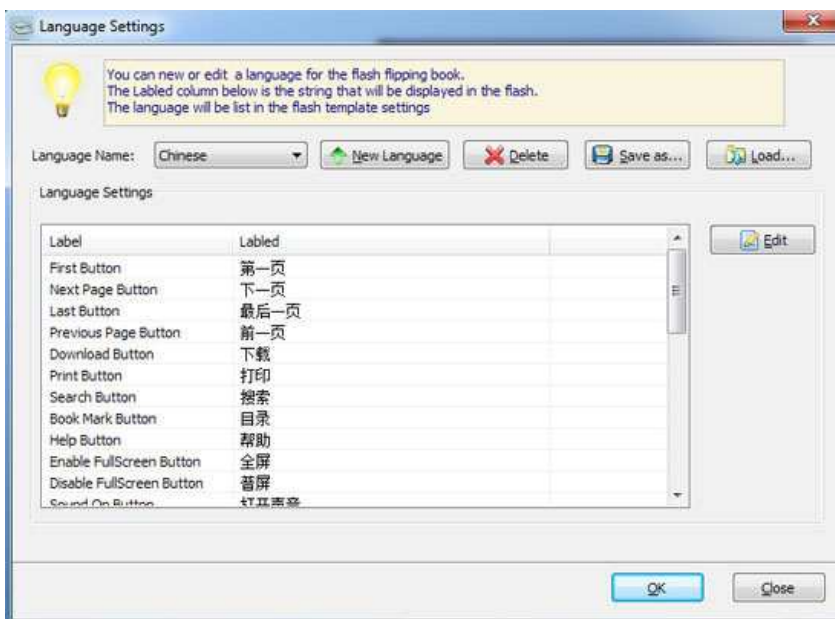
Language Settings

You can new or edit a language for the flash flipping book.
The Labled column below is the string that will be displayed in the flash.
The language will be list in the flash template settings

Language Name: Chinese

New Language

Delete

Save as...

Load...

Language Settings

| Label | Labled |
|---|---|
| First Button | 第一页 |
| Next Page Button | 下一页 |
| Last Button | 最后一页 |
| Previous Page Button | 前一页 |
| Download Button | 下载 |
| Print Button | 打印 |
| Search Button | 搜索 |
| Book Mark Button | 目录 |
| Help Button | 帮助 |
| Enable FullScreen Button | 全屏 |
| Disable FullScreen Button | 普屏 |
| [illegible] | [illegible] |

Edit

OK

Close